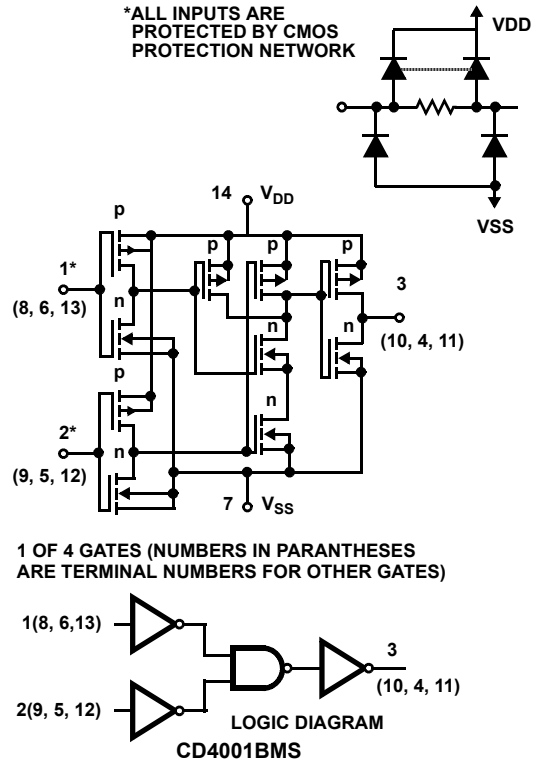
*ALL INPUTS ARE PROTECTED BY CMOS PROTECTION NETWORK

VDD

VSS

14 $V_{DD}$

p

p

p

p

1*

(8, 6, 13)

n

n

3

n

(10, 4, 11)

p

n

2*

n

(9, 5, 12)

7 $V_{SS}$

1 OF 4 GATES (NUMBERS IN PARANTHESES ARE TERMINAL NUMBERS FOR OTHER GATES)

1(8, 6,13)

3

(10, 4, 11)

2(9, 5, 12)

LOGIC DIAGRAM

CD4001BMS